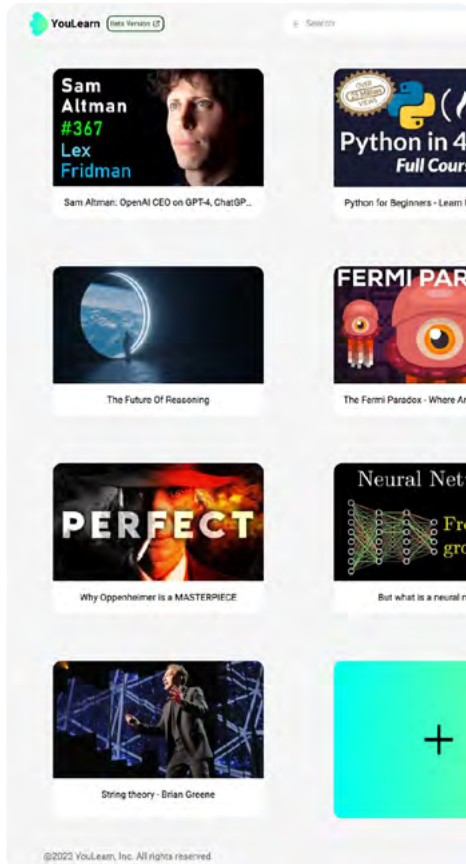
YouLearn Beta Version

Search

Sam Altman #367 Lex Fridman

Sam Altman: OpenAI CEO on GPT-4, ChatGP...

Python in 4 Full Cours

Python for Beginners - Learn

The Future Of Reasoning

FERMI PAR

The Fermi Paradox - Where Ar

PERFECT

Why Oppenheimer is a MASTERPIECE

Neural Net

Fr gro

But what is a neural n

String theory - Brian Greene

+

@2023 YouLearn, Inc. All rights reserved